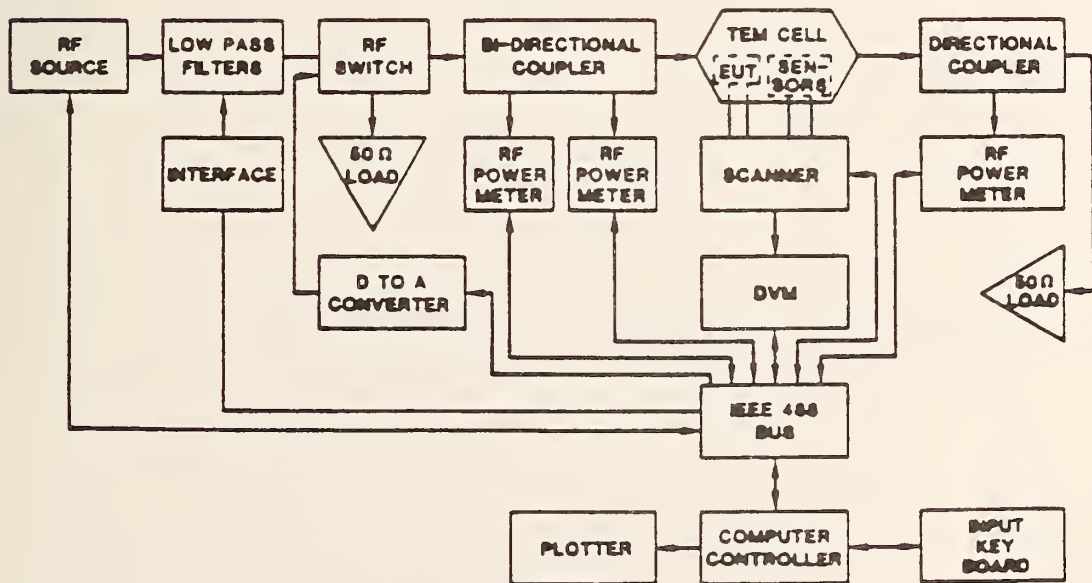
RF SOURCE

LOW PASS FILTERS

RF SWITCH

BI-DIRECTIONAL COUPLER

TEM CELL

EUT

SEN-SORS

DIRECTIONAL COUPLER

INTERFACE

50 Ω LOAD

RF POWER METER

RF POWER METER

SCANNER

RF POWER METER

D TO A CONVERTER

DVM

50 Ω LOAD

IEEE 488 BUS

PLOTTER

COMPUTER CONTROLLER

INPUT KEY BOARD